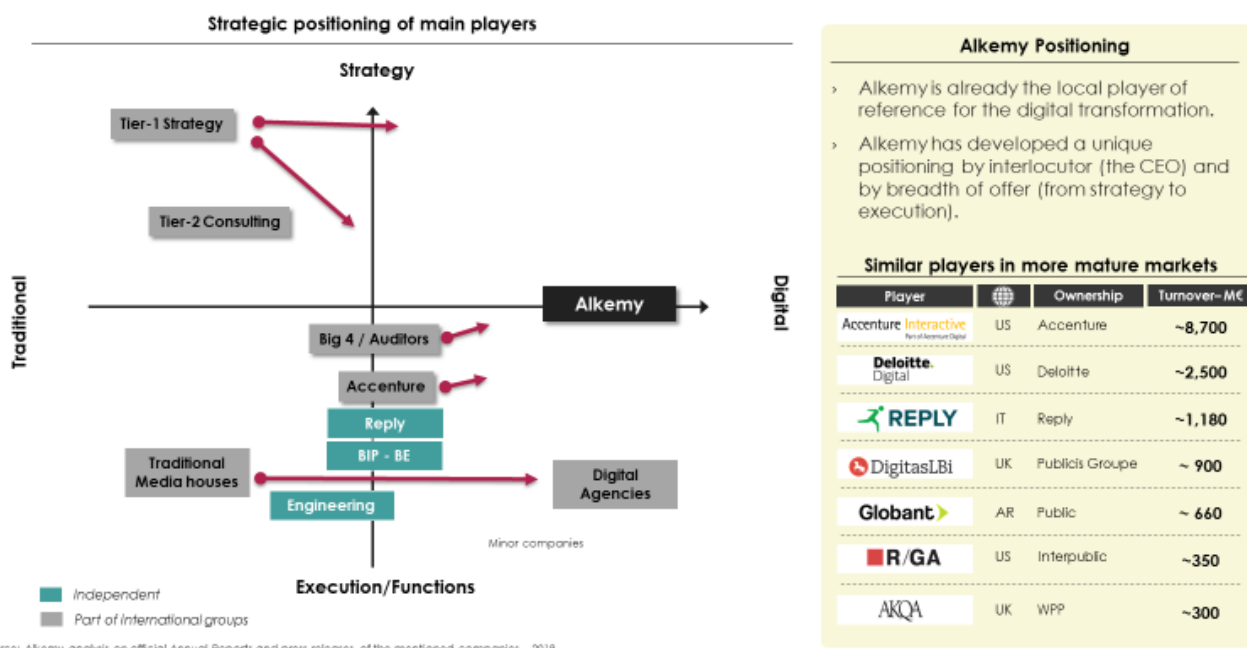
Strategic positioning of main players

Strategy

Tier-1 Strategy

Tier-2 Consulting

Traditional

Digital

Alkemy

Big 4 / Auditors

Accenture

Reply

BIP - BE

Traditional Media houses

Digital Agencies

Engineering

Minor companies

Execution/Functions

Independent

Part of international groups

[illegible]

Alkemy Positioning

› Alkemy is already the local player of reference for the digital transformation.

› Alkemy has developed a unique positioning by interlocutor (the CEO) and by breadth of offer (from strategy to execution).

Similar players in more mature markets

| Player | 🌐 | Ownership | Turnover~M€ |
|---|---|---|---|
| Accenture Interactive Part of Accenture Digital | US | Accenture | ~8,700 |
| Deloitte. Digital | US | Deloitte | ~2,500 |
| REPLY | IT | Reply | ~1,180 |
| DigitasLBi | UK | Publicis Groupe | ~ 900 |
| Globant | AR | Public | ~ 660 |
| R/GA | US | Interpublic | ~350 |
| AKQA | UK | WPP | ~300 |